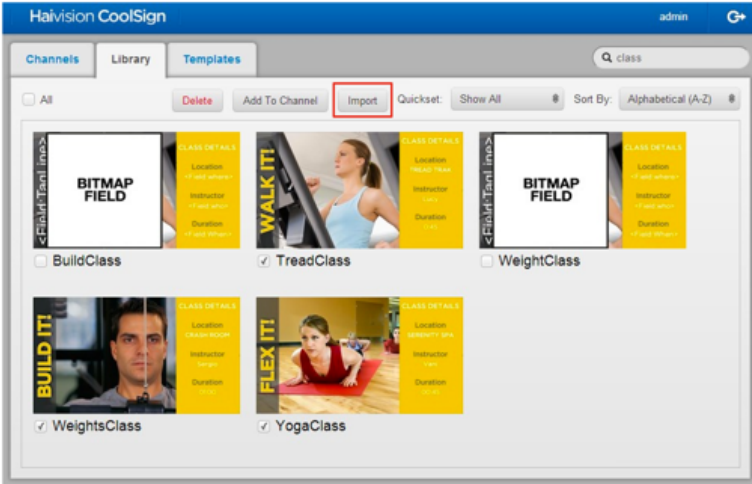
Haivision CoolSign

admin

Channels | Library | Templates

class

All

Delete

Add To Channel

Import

Quickset: Show All

Sort By: Alphabetical (A-Z)

<Field:TagLine>

BITMAP FIELD

CLASS DETAILS

Location
<Field:where>

Instructor
<Field:who>

Duration
<Field:When>

BuildClass

WALK IT!

CLASS DETAILS

Location
TREAD TRAK

Instructor
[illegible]

Duration
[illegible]

✓ TreadClass

<Field:TagLine>

BITMAP FIELD

CLASS DETAILS

Location
<Field:where>

Instructor
<Field:who>

Duration
<Field:When>

WeightClass

BUILD IT!

CLASS DETAILS

Location
CRASH ROOM

Instructor
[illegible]

Duration
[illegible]

✓ WeightsClass

FLEX IT!

CLASS DETAILS

Location
SERENITY SPA

Instructor
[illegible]

Duration
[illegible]

✓ YogaClass